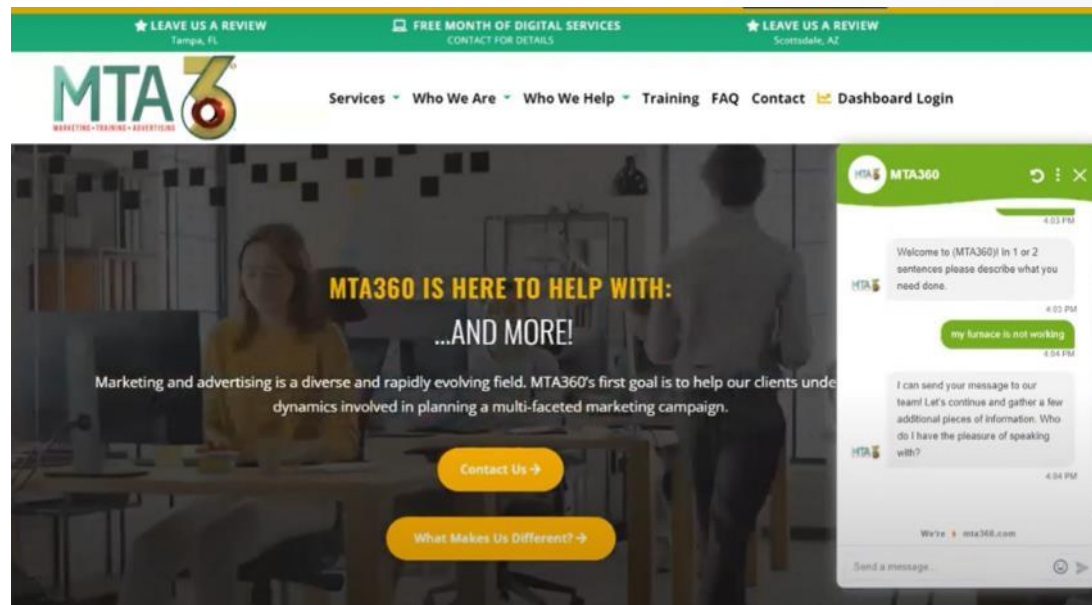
LEAVE US A REVIEW
Tampa, FL

FREE MONTH OF DIGITAL SERVICES
CONTACT FOR DETAILS

LEAVE US A REVIEW
Scottsdale, AZ

MTA 6
MARKETING • TRAINING • ADVERTISING

Services Who We Are Who We Help Training FAQ Contact Dashboard Login

MTA360 IS HERE TO HELP WITH:
...AND MORE!

Marketing and advertising is a diverse and rapidly evolving field. MTA360's first goal is to help our clients unde
dynamics involved in planning a multi-faceted marketing campaign.

Contact Us →

What Makes Us Different? →

MTA360

4:03 PM

Welcome to (MTA360)! In 1 or 2 sentences please describe what you need done.

4:03 PM

my furnace is not working

4:04 PM

I can send your message to our team! Let's continue and gather a few additional pieces of information. Who do I have the pleasure of speaking with?

4:04 PM

We're ⚡ mta360.com

Send a message...